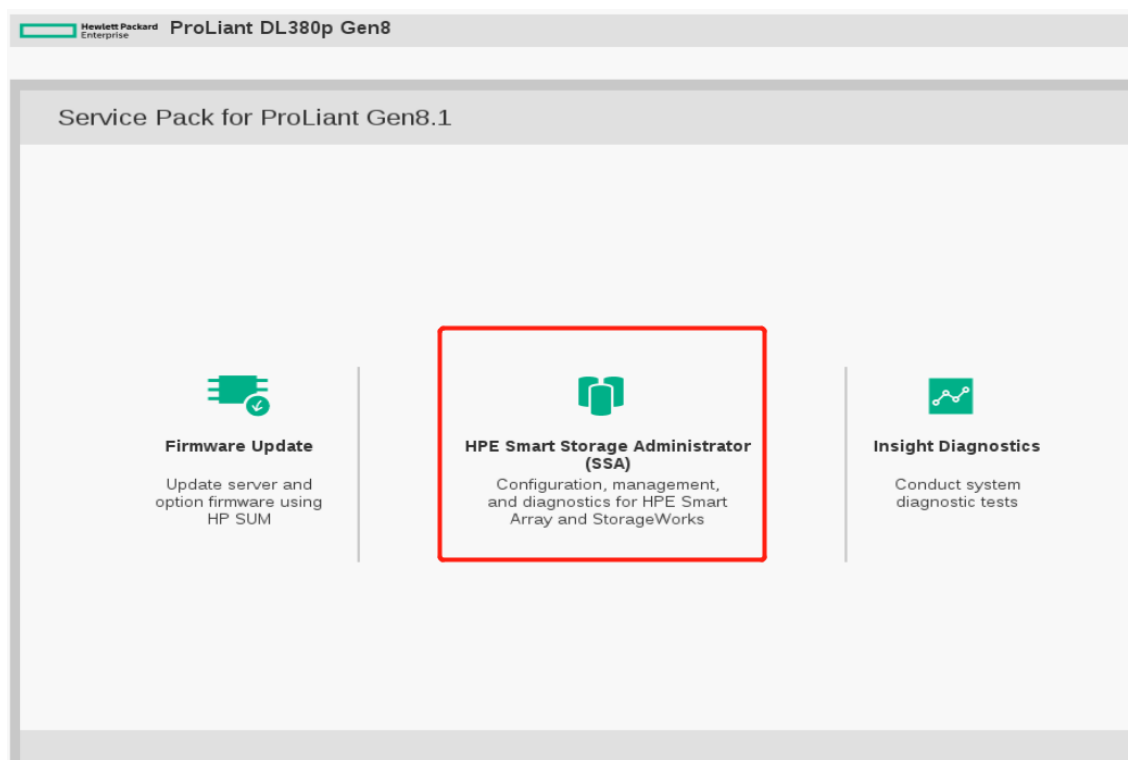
Hewlett Packard Enterprise ProLiant DL380p Gen8

Service Pack for ProLiant Gen8.1

Firmware Update

Update server and option firmware using HP SUM

HPE Smart Storage Administrator (SSA)

Configuration, management, and diagnostics for HPE Smart Array and StorageWorks

Insight Diagnostics

Conduct system diagnostic tests